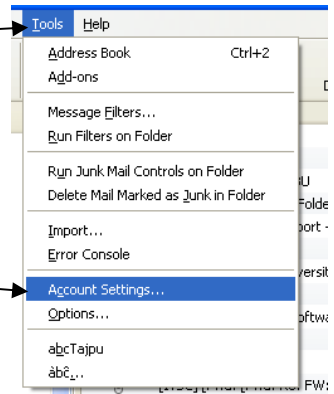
Tools Help

Address Book Ctrl+2
Add-ons

Message Filters...
Run Filters on Folder

Run Junk Mail Controls on Folder
Delete Mail Marked as Junk in Folder

Import...
Error Console

Account Settings...
Options...

abcTajpu
àbĉ...

BU
Folde
port -
versit
oftwa
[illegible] FW: